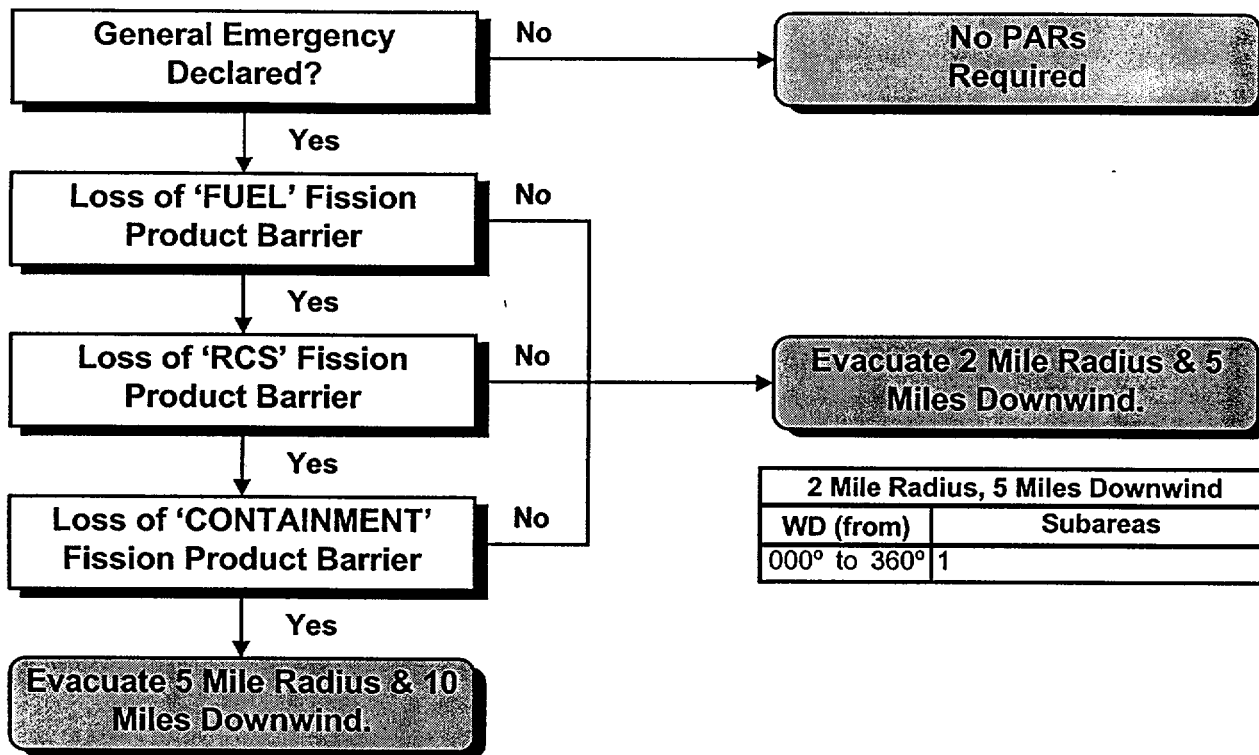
General Emergency Declared?

No

No PARs Required

Yes

Loss of 'FUEL' Fission Product Barrier

No

Yes

Loss of 'RCS' Fission Product Barrier

No

Evacuate 2 Mile Radius & 5 Miles Downwind.

Yes

Loss of 'CONTAINMENT' Fission Product Barrier

No

| 2 Mile Radius, 5 Miles Downwind | |
|---|---|
| WD (from) | Subareas |
| 000° to 360° | 1 |

Yes

Evacuate 5 Mile Radius & 10 Miles Downwind.